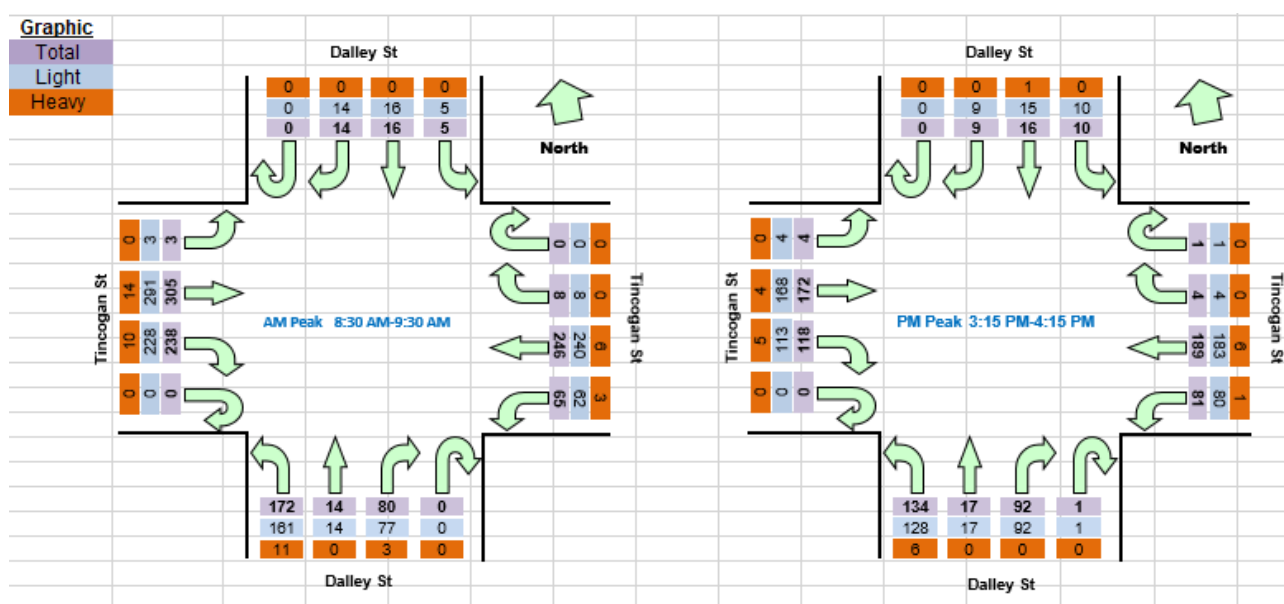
Graphic
Total
Light
Heavy

Dalley St

| 0 | 0 | 0 | 0 |
|---|---|---|---|
| 0 | 14 | 16 | 5 |
| 0 | 14 | 16 | 5 |

North

Tincogan St

| 0 | 3 | 3 |
|---|---|---|
| 14 | 291 | 305 |
| 10 | 228 | 238 |
| 0 | 0 | 0 |

AM Peak 8:30 AM-9:30 AM

Tincogan St

| 0 | 0 | 0 |
|---|---|---|
| 8 | 8 | 0 |
| 246 | 240 | 6 |
| 65 | 62 | 3 |

| 172 | 14 | 80 | 0 |
|---|---|---|---|
| 161 | 14 | 77 | 0 |
| 11 | 0 | 3 | 0 |

Dalley St

Dalley St

| 0 | 0 | 1 | 0 |
|---|---|---|---|
| 0 | 9 | 15 | 10 |
| 0 | 9 | 16 | 10 |

North

Tincogan St

| 0 | 4 | 4 |
|---|---|---|
| 4 | 168 | 172 |
| 5 | 113 | 118 |
| 0 | 0 | 0 |

PM Peak 3:15 PM-4:15 PM

Tincogan St

| 1 | 1 | 0 |
|---|---|---|
| 4 | 4 | 0 |
| 189 | 183 | 6 |
| 81 | 80 | 1 |

| 134 | 17 | 92 | 1 |
|---|---|---|---|
| 128 | 17 | 92 | 1 |
| 6 | 0 | 0 | 0 |

Dalley St